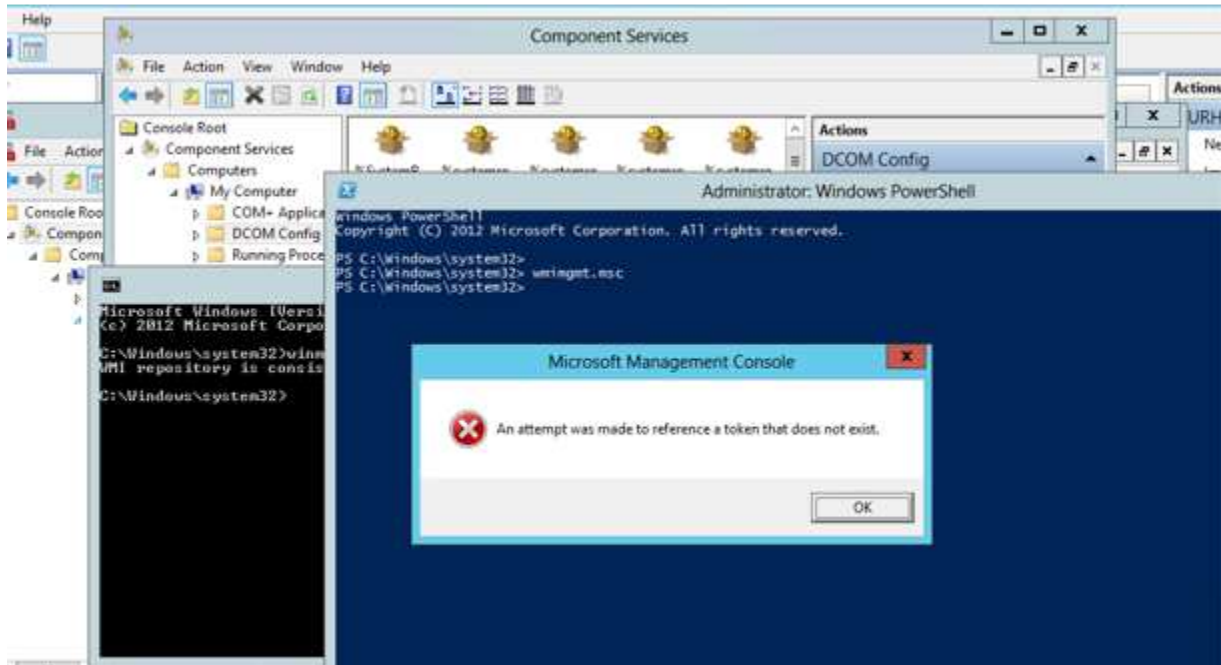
Help

Actions
URH
Ne

File Action

Console Roo
Compon
Comp

Component Services

File Action View Window Help

Console Root
Component Services
Computers
My Computer
COM+ Applica
DCOM Config
Running Proce

Actions
DCOM Config

Administrator: Windows PowerShell

Windows PowerShell
Copyright (C) 2012 Microsoft Corporation. All rights reserved.

PS C:\Windows\system32>
PS C:\Windows\system32> wmimgmt.msc
PS C:\Windows\system32>

Microsoft Windows [Versi
(c) 2012 Microsoft Corpo

C:\Windows\system32>winm
WMI repository is consis

C:\Windows\system32>

Microsoft Management Console

An attempt was made to reference a token that does not exist.

OK